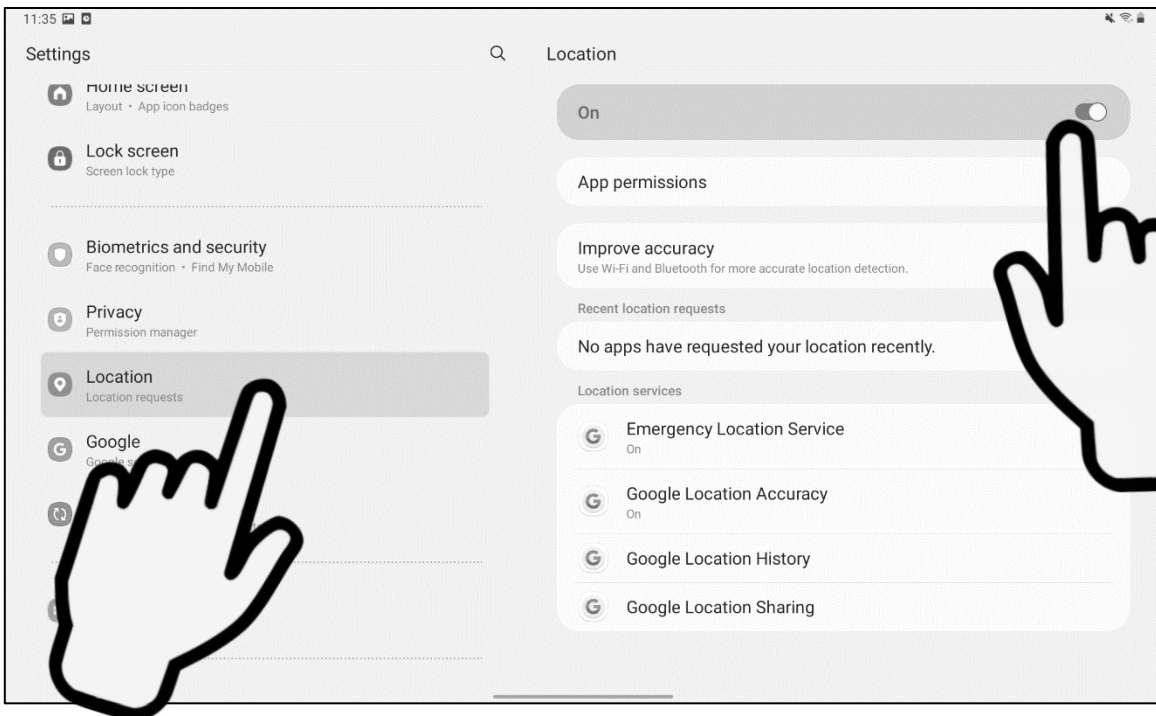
11:35

Settings

Home screen
Layout • App icon badges

Lock screen
Screen lock type

Biometrics and security
Face recognition • Find My Mobile

Privacy
Permission manager

Location
Location requests

Google
Google s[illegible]

Location

On

App permissions

Improve accuracy
Use Wi-Fi and Bluetooth for more accurate location detection.

Recent location requests

No apps have requested your location recently.

Location services

Emergency Location Service
On

Google Location Accuracy
On

Google Location History

Google Location Sharing